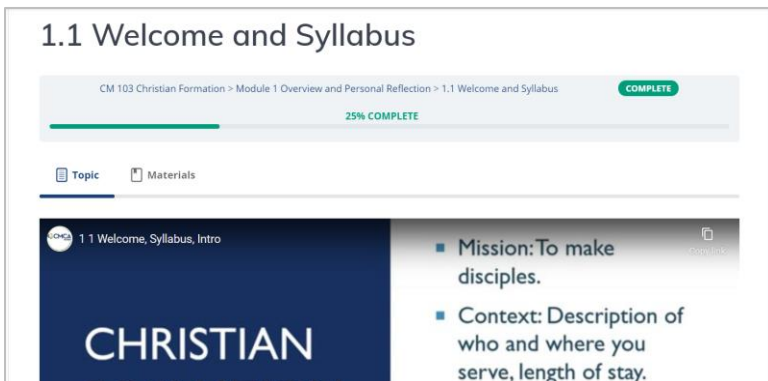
1.1 Welcome and Syllabus

CM 103 Christian Formation > Module 1 Overview and Personal Reflection > 1.1 Welcome and Syllabus

COMPLETE

25% COMPLETE

Topic

Materials

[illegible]

1 1 Welcome, Syllabus, Intro

Copy link

CHRISTIAN

Mission: To make disciples.

Context: Description of who and where you serve, length of stay.